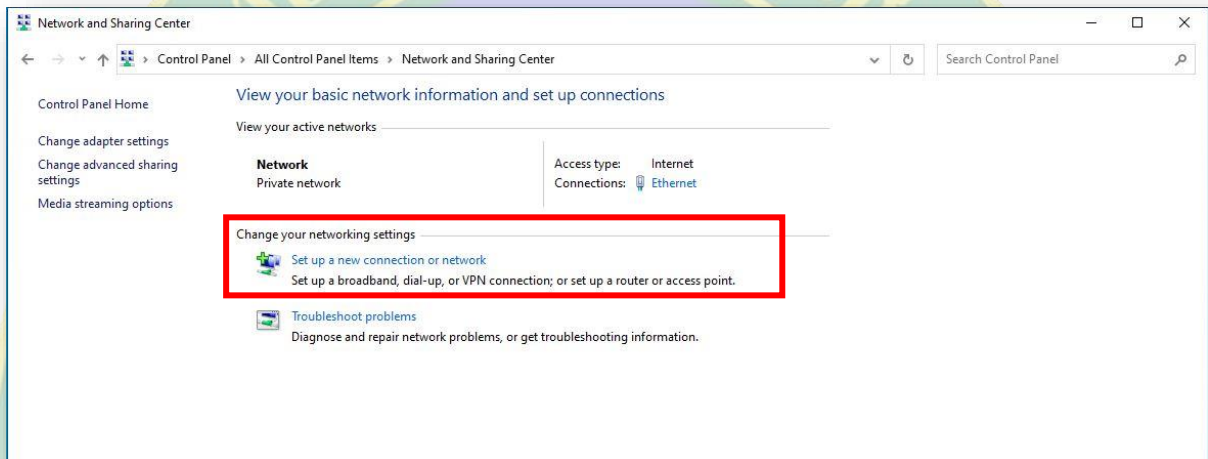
Network and Sharing Center

Control Panel > All Control Panel Items > Network and Sharing Center

Search Control Panel

Control Panel Home

Change adapter settings

Change advanced sharing settings

Media streaming options

View your basic network information and set up connections

View your active networks

Network
Private network

Access type: Internet
Connections: Ethernet

Change your networking settings

Set up a new connection or network
Set up a broadband, dial-up, or VPN connection; or set up a router or access point.

Troubleshoot problems
Diagnose and repair network problems, or get troubleshooting information.